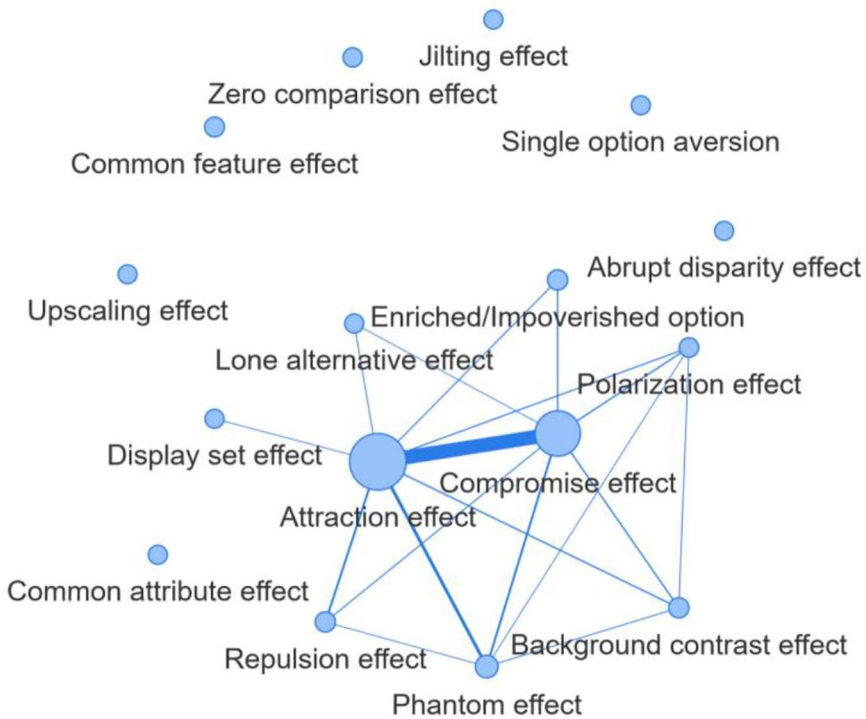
Jilting effect
Zero comparison effect
Single option aversion
Common feature effect
Abrupt disparity effect
Upscaling effect
Enriched/Impoverished option
Lone alternative effect
Polarization effect
Display set effect
Compromise effect
Attraction effect
Common attribute effect
Background contrast effect
Repulsion effect
Phantom effect